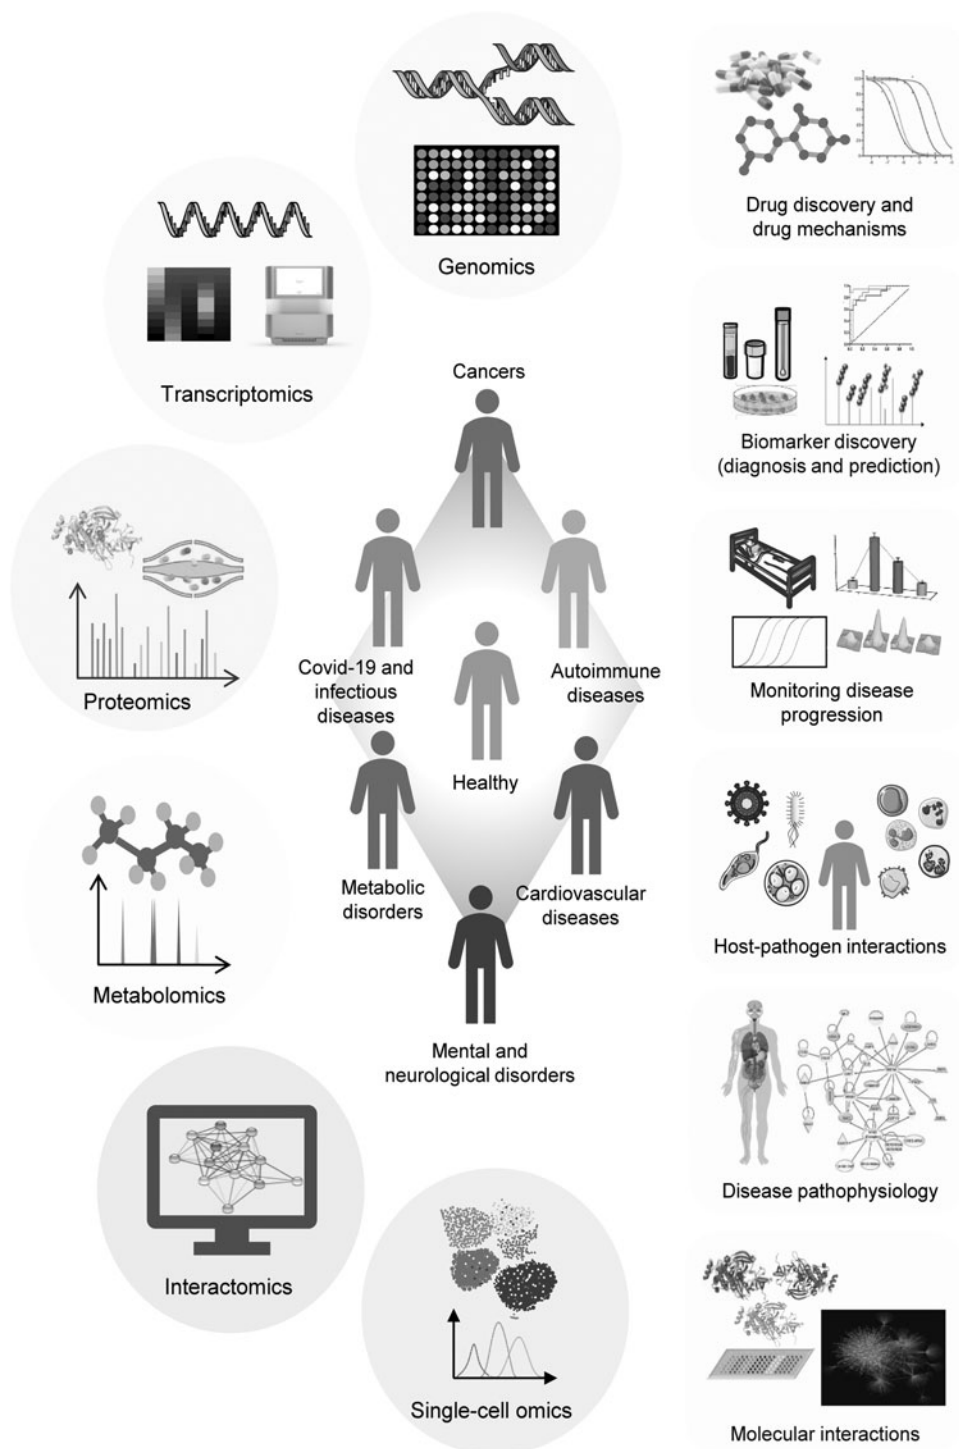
Genomics

Transcriptomics

Proteomics

Metabolomics

Interactomics

Single-cell omics

Cancers

Covid-19 and infectious diseases

Autoimmune diseases

Healthy

Metabolic disorders

Cardiovascular diseases

Mental and neurological disorders

Drug discovery and drug mechanisms

Biomarker discovery (diagnosis and prediction)

Monitoring disease progression

Host-pathogen interactions

Disease pathophysiology

Molecular interactions